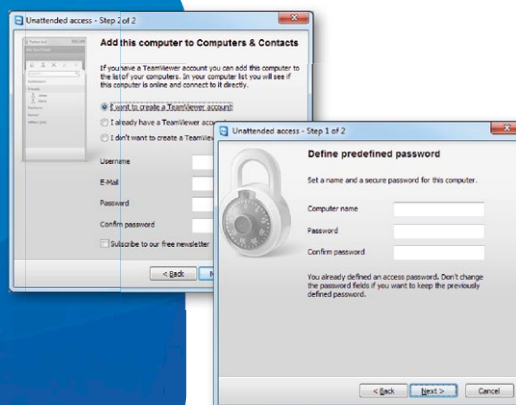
Unattended access - Step 2 of 2

Add this computer to Computers & Contacts

If you have a TeamViewer account you can add this computer to the list of your computers. In your computer list you will see if this computer is online and connect to it directly.

I want to create a TeamViewer account

I already have a TeamViewer acco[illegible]

I didn't want to create a TeamVie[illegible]

Username

E-Mail

Password

Confirm password

Subscribe to our free newsletter

< Back

Unattended access - Step 1 of 2

Define predefined password

Set a name and a secure password for this computer.

Computer name

Password

Confirm password

You already defined an access password. Don't change the password fields if you want to keep the previously defined password.

< Back

Next >

Cancel